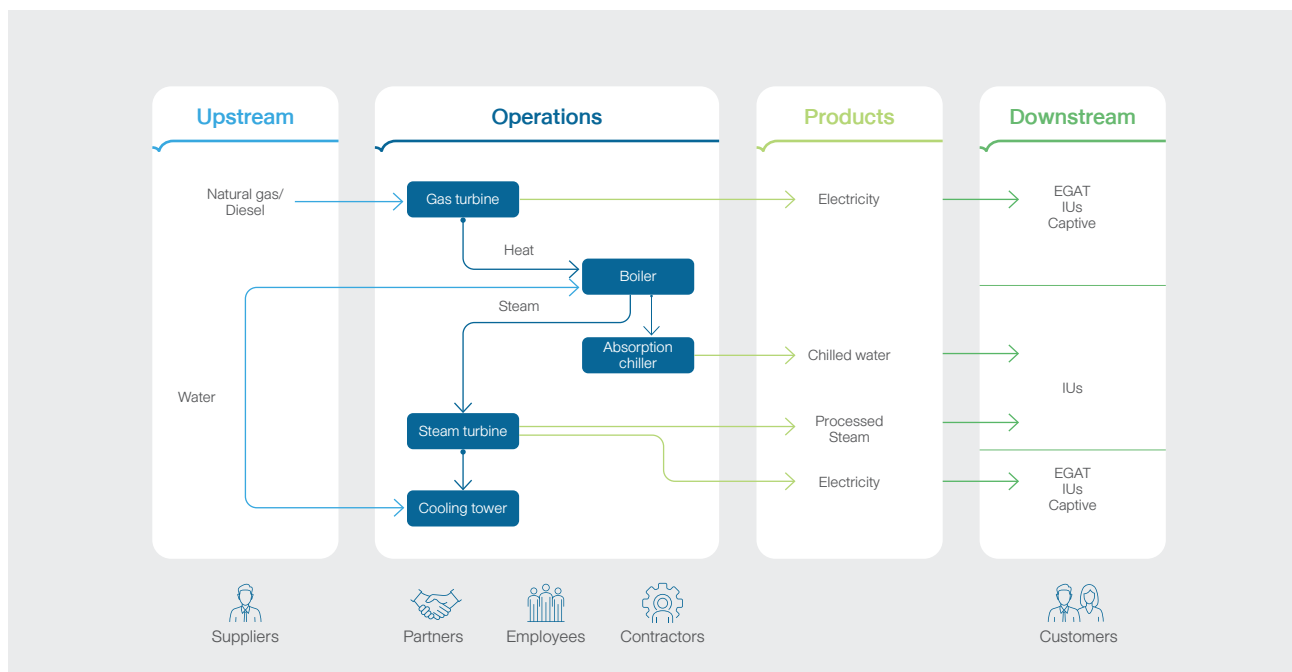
Upstream

Operations

Products

Downstream

Natural gas/ Diesel

Gas turbine

Electricity

EGAT
IUs
Captive

Heat

Boiler

Steam

Absorption chiller

Chilled water

Water

IUs

Steam turbine

Processed Steam

Electricity

EGAT
IUs
Captive

Cooling tower

Suppliers

Partners

Employees

Contractors

Customers